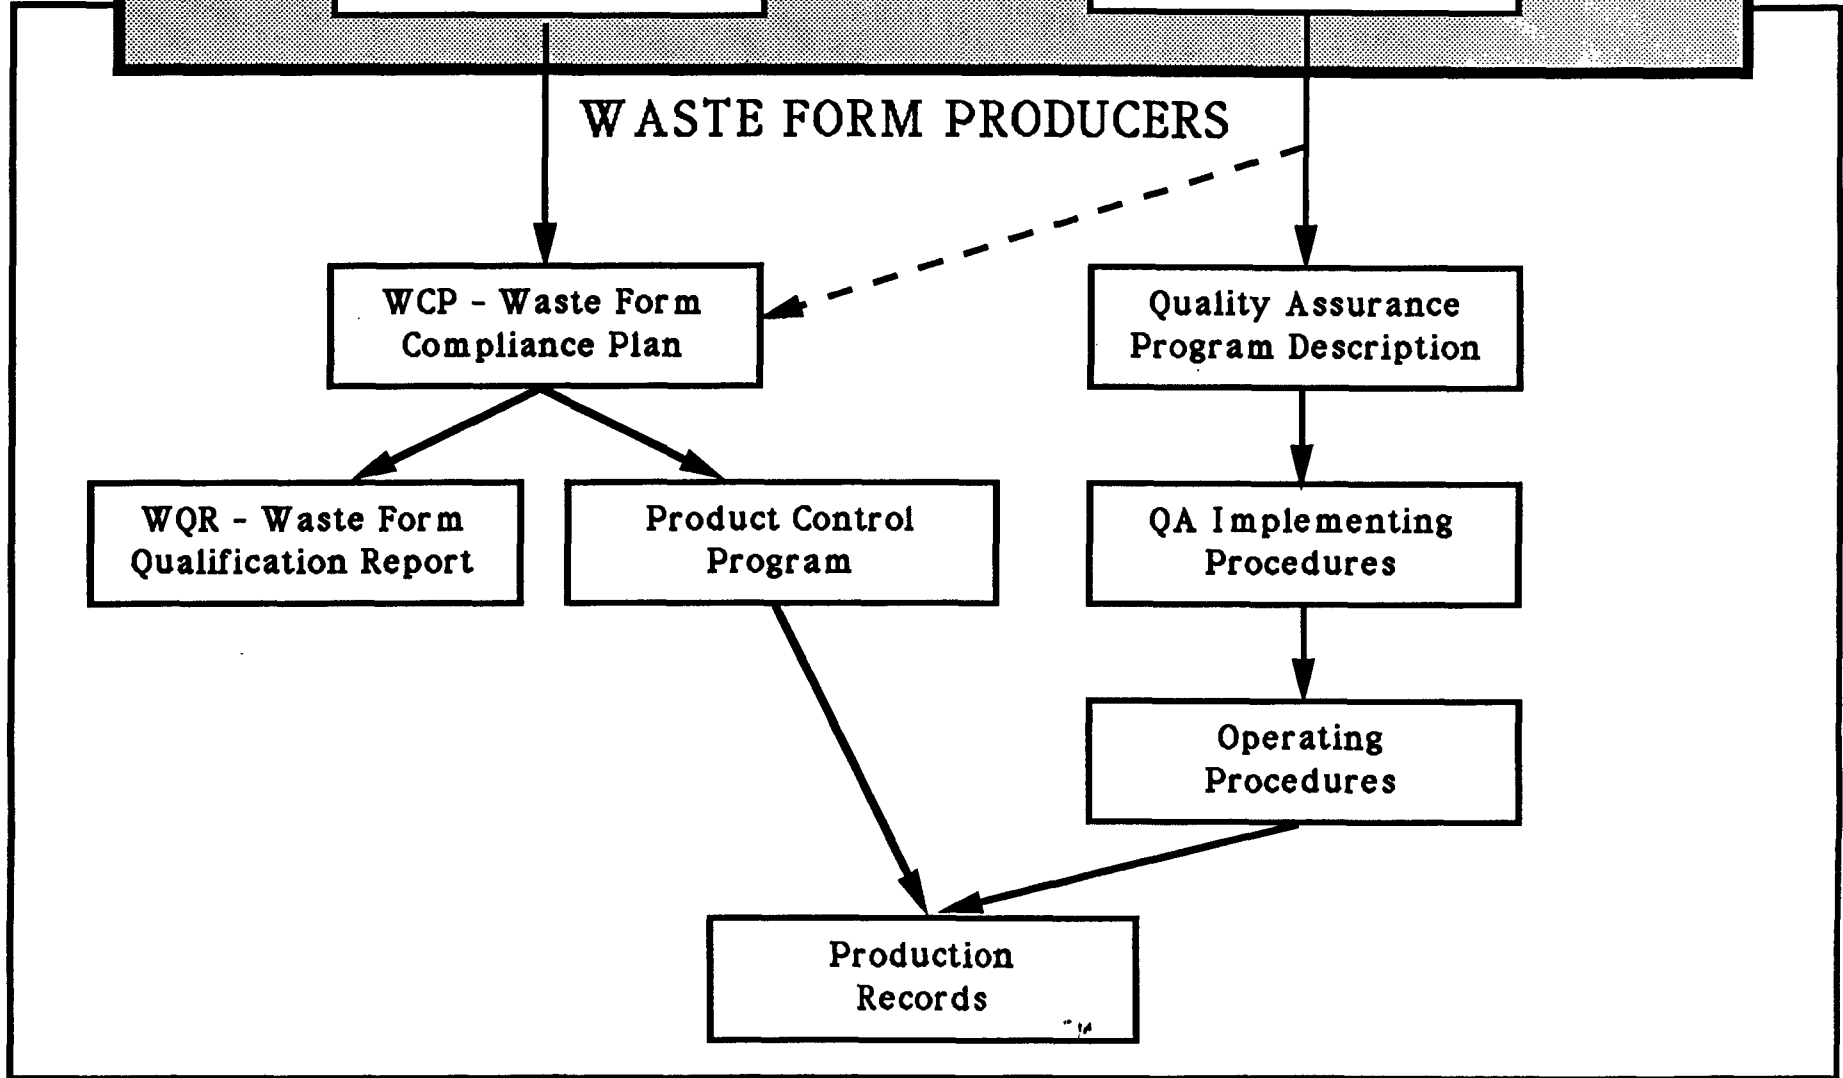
WASTE FORM PRODUCERS

WCP - Waste Form Compliance Plan

Quality Assurance Program Description

WQR - Waste Form Qualification Report

Product Control Program

QA Implementing Procedures

Operating Procedures

Production Records